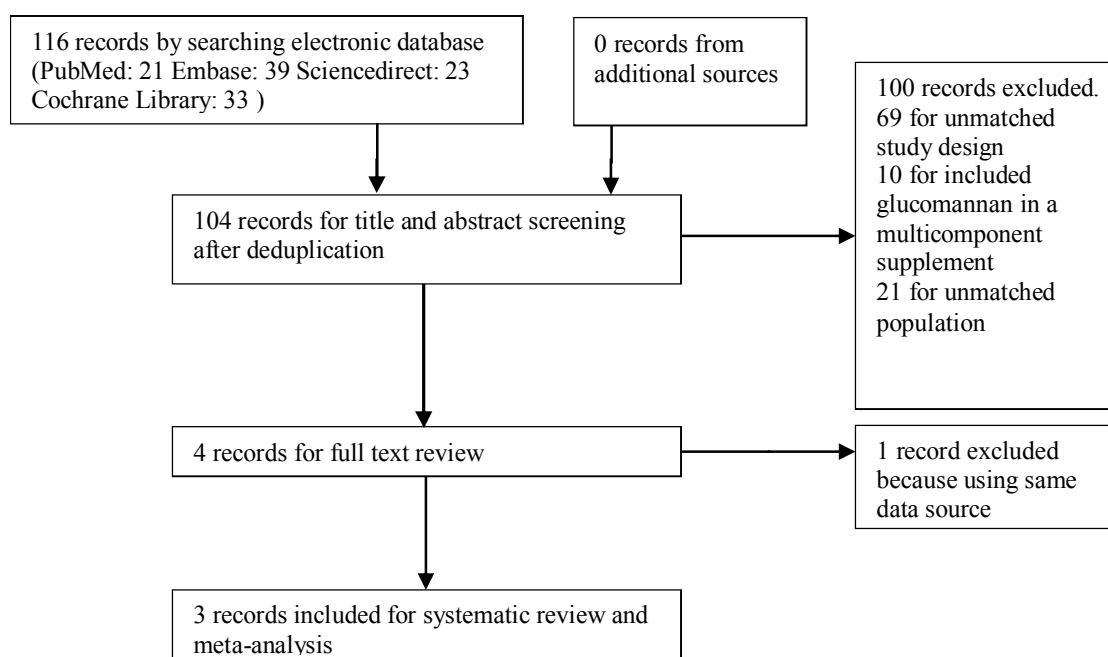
116 records by searching electronic database (PubMed: 21 Embase: 39 Sciencedirect: 23 Cochrane Library: 33 )

0 records from additional sources

100 records excluded. 69 for unmatched study design 10 for included glucomannan in a multicomponent supplement 21 for unmatched population

104 records for title and abstract screening after deduplication

4 records for full text review

1 record excluded because using same data source

3 records included for systematic review and meta-analysis